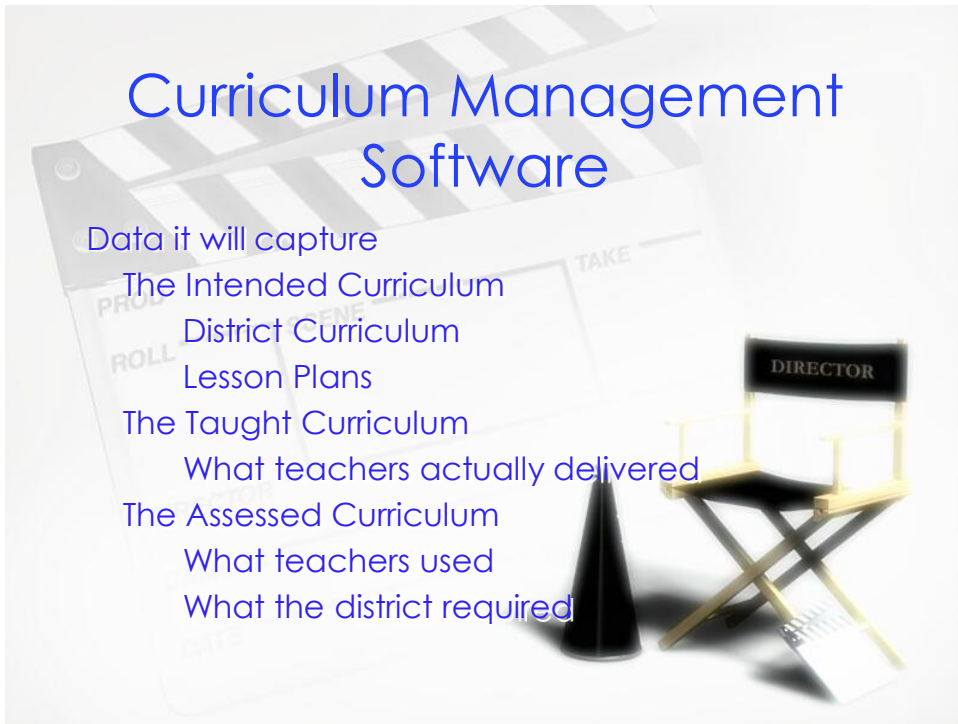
Curriculum Management Software

Data it will capture

The Intended Curriculum

District Curriculum

Lesson Plans

The Taught Curriculum

What teachers actually delivered

The Assessed Curriculum

What teachers used

What the district required

TAKE

PROD

SCENE

ROLL

DIRECTOR